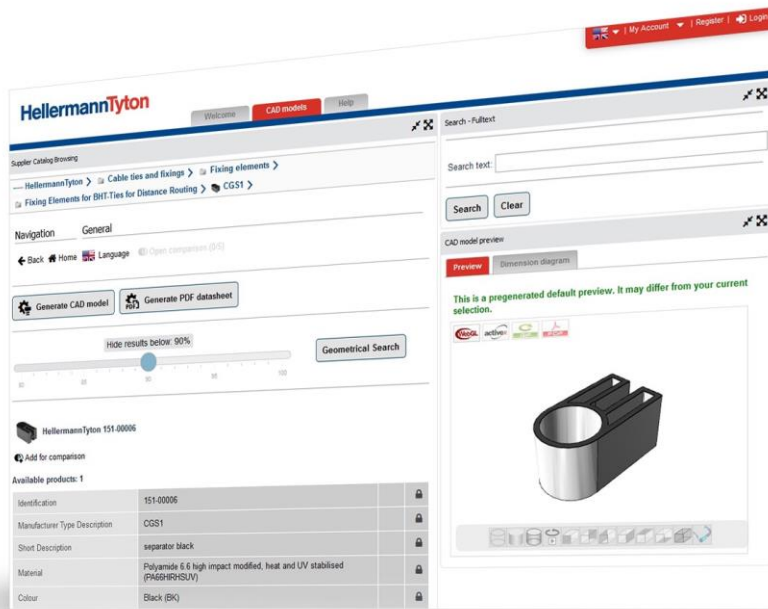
| My Account | Register | Login

HellermannTyton

Welcome CAD models Help

Supplier Catalog Browsing

HellermannTyton > Cable ties and fixings > Fixing elements > Fixing Elements for BHT-Ties for Distance Routing > CGS1 >

Navigation General

Back Home Language Open comparison (0/5)

Generate CAD model Generate PDF datasheet

Hide results below: 90%

Geometrical Search

HellermannTyton 151-00006

Add for comparison

Available products: 1

| | |
|---|---|
| Identification | 151-00006 |
| Manufacturer Type Description | CGS1 |
| Short Description | separator black |
| Material | Polyamide 6.6 high impact modified, heat and UV stabilised (PA66HIRHSUV) |
| Colour | Black (BK) |

Search - Fulltext

Search text:

Search Clear

CAD model preview

Preview Dimension diagram

This is a pregenerated default preview. It may differ from your current selection.